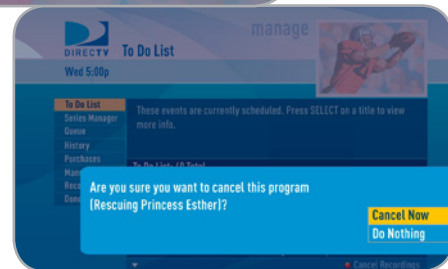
DIRECTV To Do List
manage
Wed 5:00p

To Do List
Series Manager
Queue
History
Purchases
Mana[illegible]
Reco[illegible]
Cons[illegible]

These events are currently scheduled. Press SELECT on a title to view more info.

To Do List: (0 Total)

Are you sure you want to cancel this program (Rescuing Princess Esther)?

Cancel Now
Do Nothing

Cancel Recordings